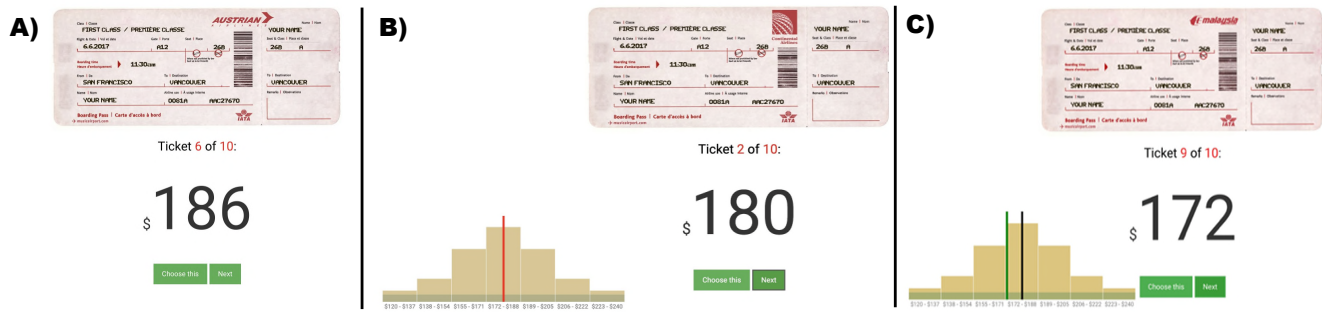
A)

Class | Classe
FIRST CLASS / PREMIÈRE CLASSE
AUSTRIAN AIRLINES
YOUR NAME
Flight & Date | Vol et date
6.6.2017
Gate | Porte
A12
26B
Seat & Class | Place et classe
26B A
Boarding time | Heure d'embarquement
11.30
From | De
SAN FRANCISCO
To | Destination
VANCOUVER
To | Destination
VANCOUVER
Name | Nom
YOUR NAME
Airline use | À usage interne
0081A
AAC27670
Remarks | Observations
Boarding Pass | Carte d'accès à bord
IATA

Ticket 6 of 10:

$ 186

Choose this
Next

B)

Class | Classe
FIRST CLASS / PREMIÈRE CLASSE
Continental Airlines
YOUR NAME
6.6.2017
A12
26B
26B A
11.30
SAN FRANCISCO
VANCOUVER
VANCOUVER
YOUR NAME
0081A
AAC27670
Boarding Pass | Carte d'accès à bord
IATA

Ticket 2 of 10:

$ 180

$120 - $137
$138 - $154
$155 - $171
$172 - $188
$189 - $205
$206 - $222
$223 - $240

Choose this
Next

C)

Class | Classe
FIRST CLASS / PREMIÈRE CLASSE
malaysia
YOUR NAME
6.6.2017
A12
26B
26B A
11.30
SAN FRANCISCO
VANCOUVER
VANCOUVER
YOUR NAME
0081A
AAC27670
Boarding Pass | Carte d'accès à bord
IATA

Ticket 9 of 10:

$ 172

$120 - $137
$138 - $154
$155 - $171
$172 - $188
$189 - $205
$206 - $222
$223 - $240

Choose this
Next